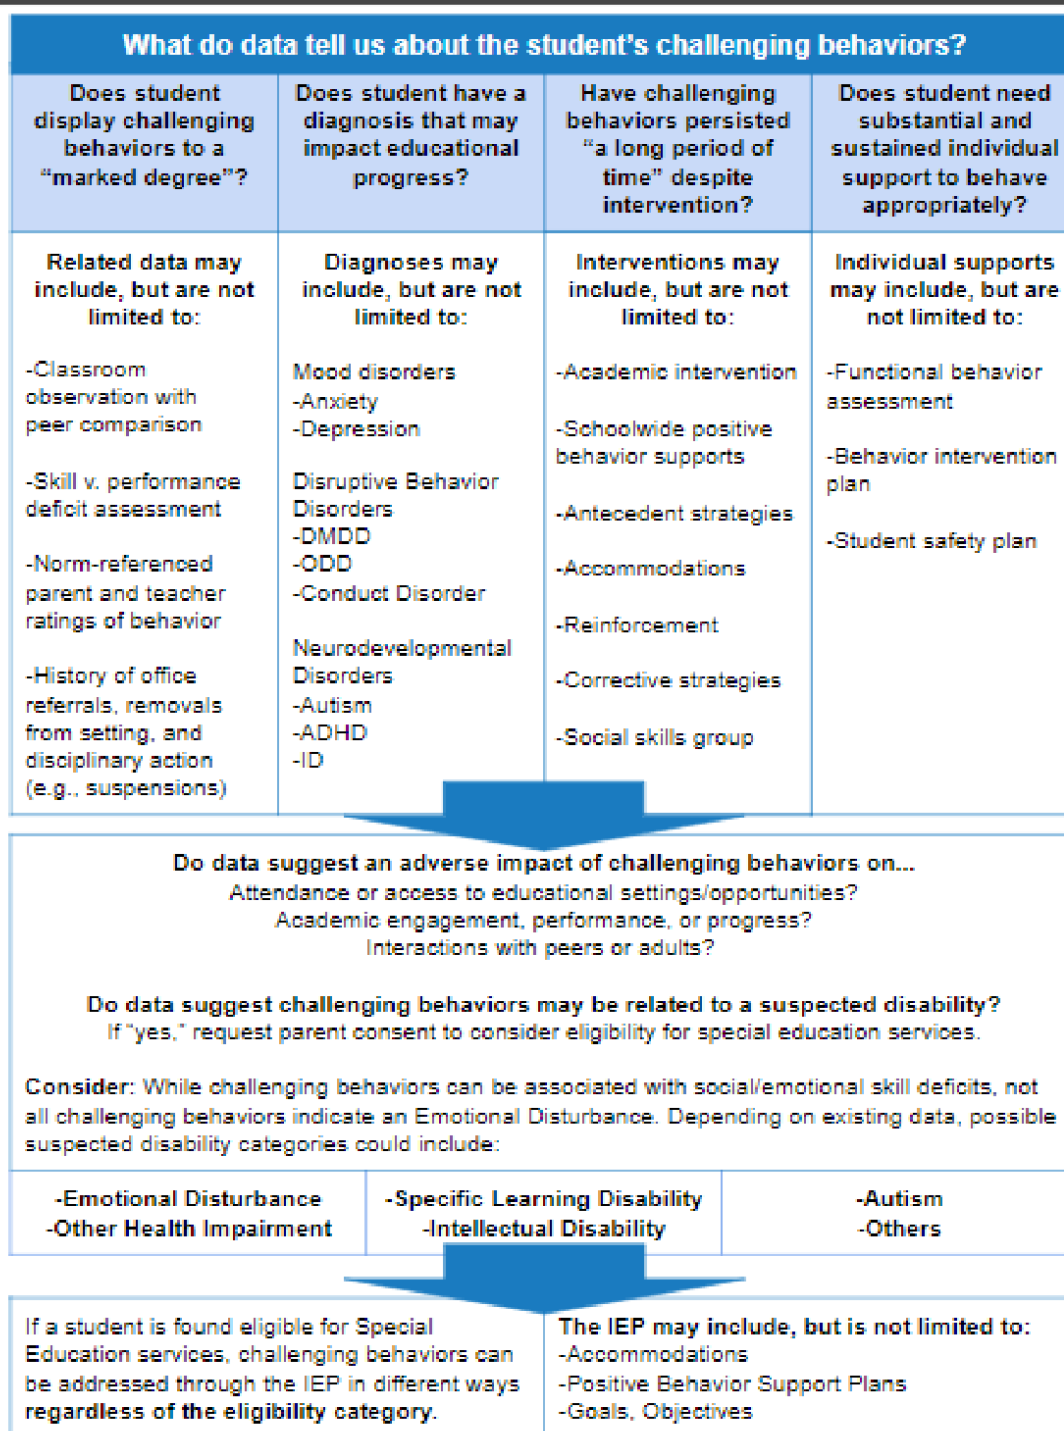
What do data tell us about the student's challenging behaviors?

| Does student display challenging behaviors to a "marked degree"? | Does student have a diagnosis that may impact educational progress? | Have challenging behaviors persisted "a long period of time" despite intervention? | Does student need substantial and sustained individual support to behave appropriately? |
|---|---|---|---|
| **Related data may include, but are not limited to:** -Classroom observation with peer comparison -Skill v. performance deficit assessment -Norm-referenced parent and teacher ratings of behavior -History of office referrals, removals from setting, and disciplinary action (e.g., suspensions) | **Diagnoses may include, but are not limited to:** Mood disorders -Anxiety -Depression Disruptive Behavior Disorders -DMDD -ODD -Conduct Disorder Neurodevelopmental Disorders -Autism -ADHD -ID | **Interventions may include, but are not limited to:** -Academic intervention -Schoolwide positive behavior supports -Antecedent strategies -Accommodations -Reinforcement -Corrective strategies -Social skills group | **Individual supports may include, but are not limited to:** -Functional behavior assessment -Behavior intervention plan -Student safety plan |

**Do data suggest an adverse impact of challenging behaviors on...**
Attendance or access to educational settings/opportunities?
Academic engagement, performance, or progress?
Interactions with peers or adults?

**Do data suggest challenging behaviors may be related to a suspected disability?**
If "yes," request parent consent to consider eligibility for special education services.

**Consider:** While challenging behaviors can be associated with social/emotional skill deficits, not all challenging behaviors indicate an Emotional Disturbance. Depending on existing data, possible suspected disability categories could include:

| -Emotional Disturbance -Other Health Impairment | -Specific Learning Disability -Intellectual Disability | -Autism -Others |
|---|---|---|

If a student is found eligible for Special Education services, challenging behaviors can be addressed through the IEP in different ways **regardless of the eligibility category.**

**The IEP may include, but is not limited to:**
-Accommodations
-Positive Behavior Support Plans
-Goals, Objectives